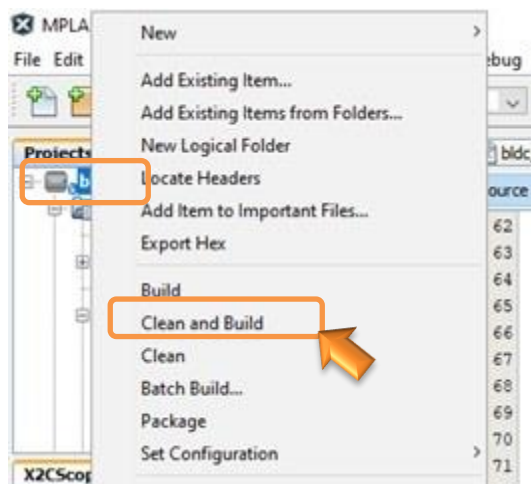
MPLA

File Edit

ebug

Projects

b

bldc

ource

New

Add Existing Item...

Add Existing Items from Folders...

New Logical Folder

Locate Headers

Add Item to Important Files...

Export Hex

Build

Clean and Build

Clean

Batch Build...

Package

Set Configuration

62
63
64
65
66
67
68
69
70
71

X2CScop